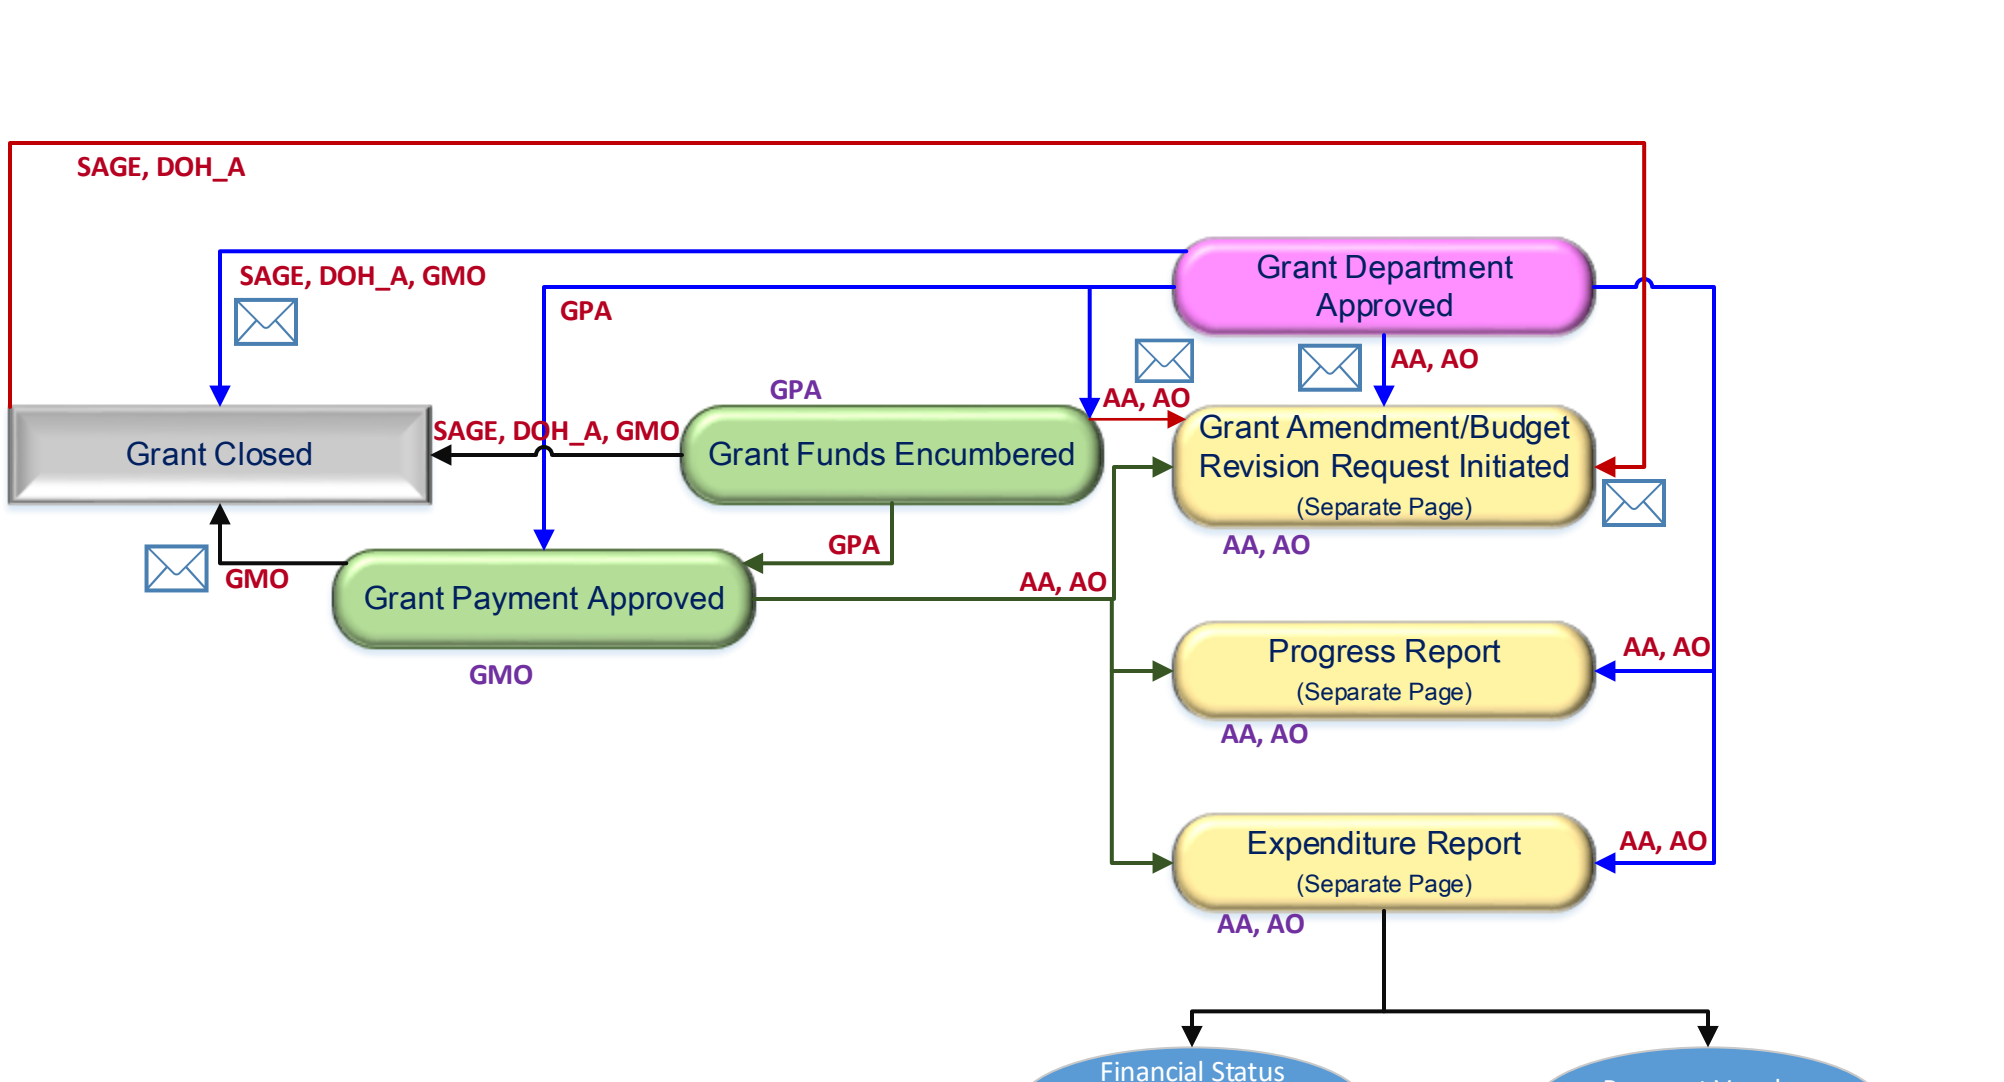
SAGE, DOH_A

SAGE, DOH_A, GMO

GPA

Grant Department Approved

AA, AO

AA, AO

GPA

Grant Closed

SAGE, DOH_A, GMO

Grant Funds Encumbered

Grant Amendment/Budget Revision Request Initiated
(Separate Page)

AA, AO

GPA

GMO

Grant Payment Approved

AA, AO

GMO

Progress Report
(Separate Page)

AA, AO

AA, AO

Expenditure Report
(Separate Page)

AA, AO

AA, AO

Financial Status

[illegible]